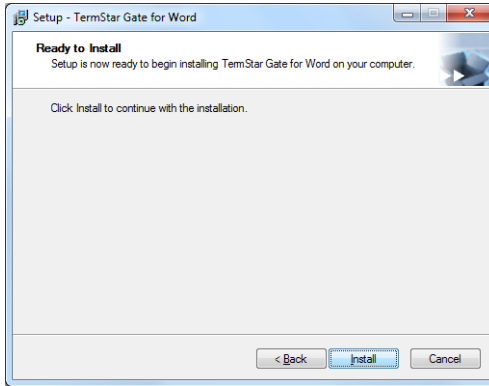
Setup - TermStar Gate for Word

Ready to Install
Setup is now ready to begin installing TermStar Gate for Word on your computer.

Click Install to continue with the installation.

< Back
Install
Cancel